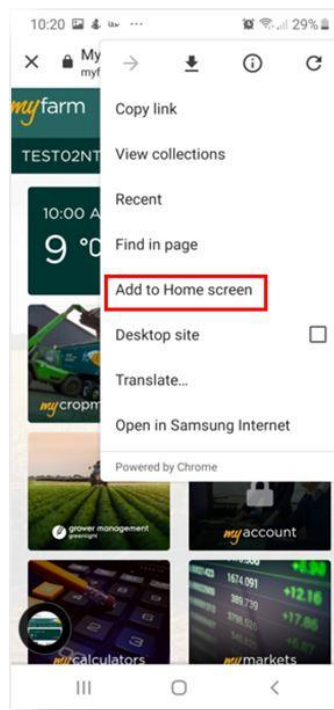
10:20 ··· 29%

× My myf

myfarm

TEST02NT

10:00 A

9 °C

mycropm

grower management greenlight

myaccount

calculators

mymarkets

Copy link

View collections

Recent

Find in page

Add to Home screen

Desktop site

Translate...

Open in Samsung Internet

Powered by Chrome

1674.091

389.739

+12.16

+17.86